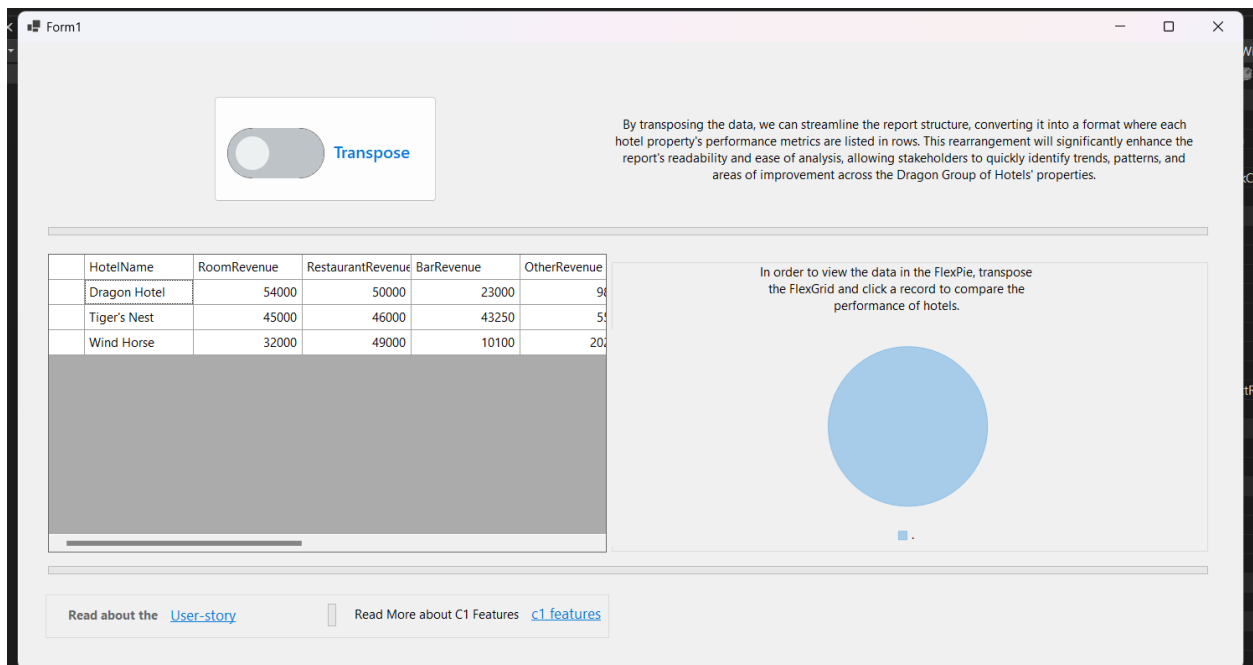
Form1

Transpose

By transposing the data, we can streamline the report structure, converting it into a format where each hotel property's performance metrics are listed in rows. This rearrangement will significantly enhance the report's readability and ease of analysis, allowing stakeholders to quickly identify trends, patterns, and areas of improvement across the Dragon Group of Hotels' properties.

| | HotelName | RoomRevenue | RestaurantRevenue | BarRevenue | OtherRevenue |
|---|---|---|---|---|---|
| | Dragon Hotel | 54000 | 50000 | 23000 | 9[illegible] |
| | Tiger's Nest | 45000 | 46000 | 43250 | 5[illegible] |
| | Wind Horse | 32000 | 49000 | 10100 | 20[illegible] |

In order to view the data in the FlexPie, transpose the FlexGrid and click a record to compare the performance of hotels.

.

Read about the User-story

Read More about C1 Features c1 features